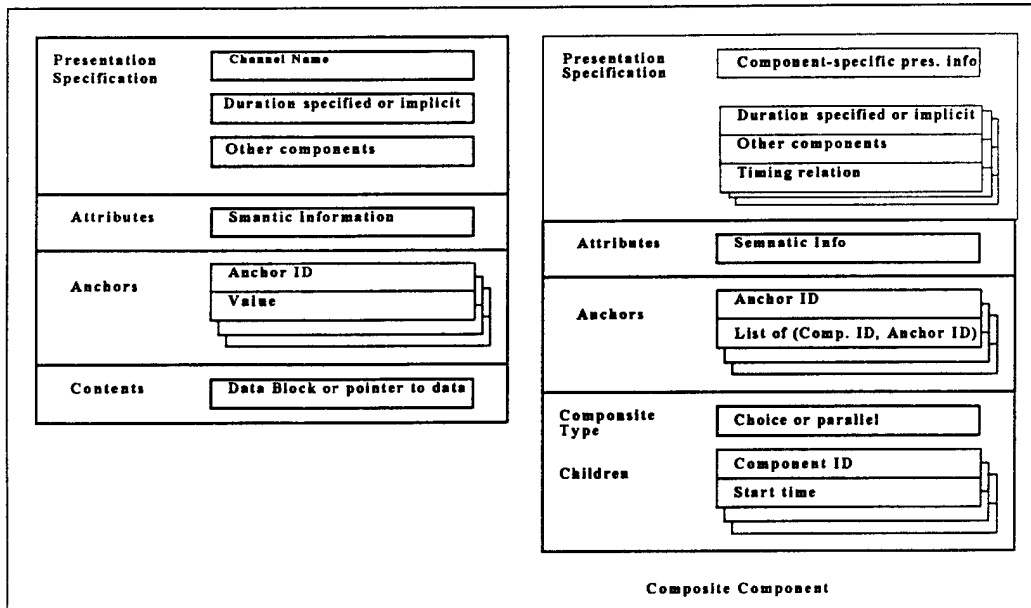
Presentation Specification

Channel Name

Duration specified or implicit

Other components

Attributes

Smantic Information

Anchors

Anchor ID

Value

Contents

Data Block or pointer to data

Presentation Specification

Component-specific pres. info

Duration specified or implicit

Other components

Timing relation

Attributes

Semnatic Info

Anchors

Anchor ID

List of (Comp. ID, Anchor ID)

Componsite Type

Choice or parallel

Children

Component ID

Start time

Composite Component